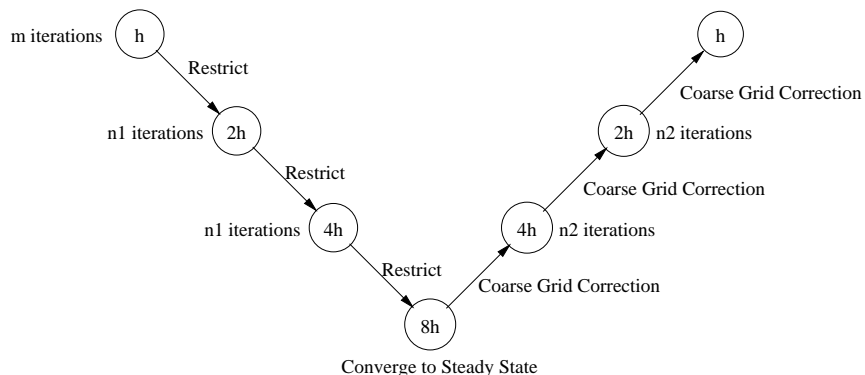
m iterations h

Restrict

n1 iterations 2h

Restrict

n1 iterations 4h

Restrict

8h

Converge to Steady State

Coarse Grid Correction

4h n2 iterations

Coarse Grid Correction

2h n2 iterations

Coarse Grid Correction

h